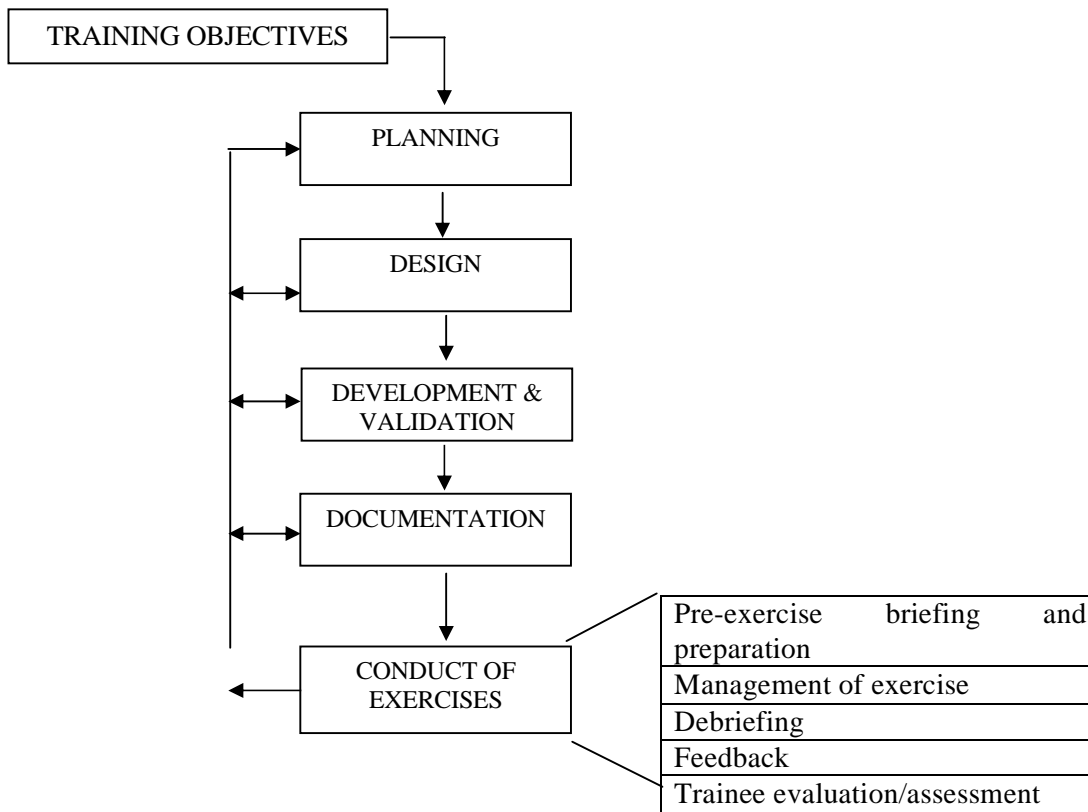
TRAINING OBJECTIVES

PLANNING

DESIGN

DEVELOPMENT & VALIDATION

DOCUMENTATION

CONDUCT OF EXERCISES

| Pre-exercise briefing and preparation |
|---|
| Management of exercise |
| Debriefing |
| Feedback |
| Trainee evaluation/assessment |